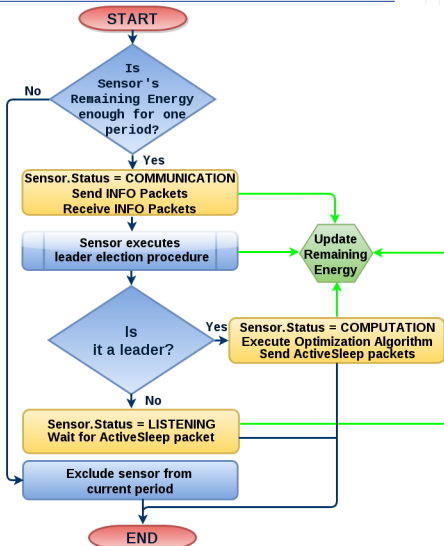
START

Is Sensor's Remaining Energy enough for one period?

No

Yes

Sensor.Status = COMMUNICATION
Send INFO Packets
Receive INFO Packets

Update Remaining Energy

Sensor executes leader election procedure

Is it a leader?

Yes

Sensor.Status = COMPUTATION
Execute Optimization Algorithm
Send ActiveSleep packets

No

Sensor.Status = LISTENING
Wait for ActiveSleep packet

Exclude sensor from current period

END